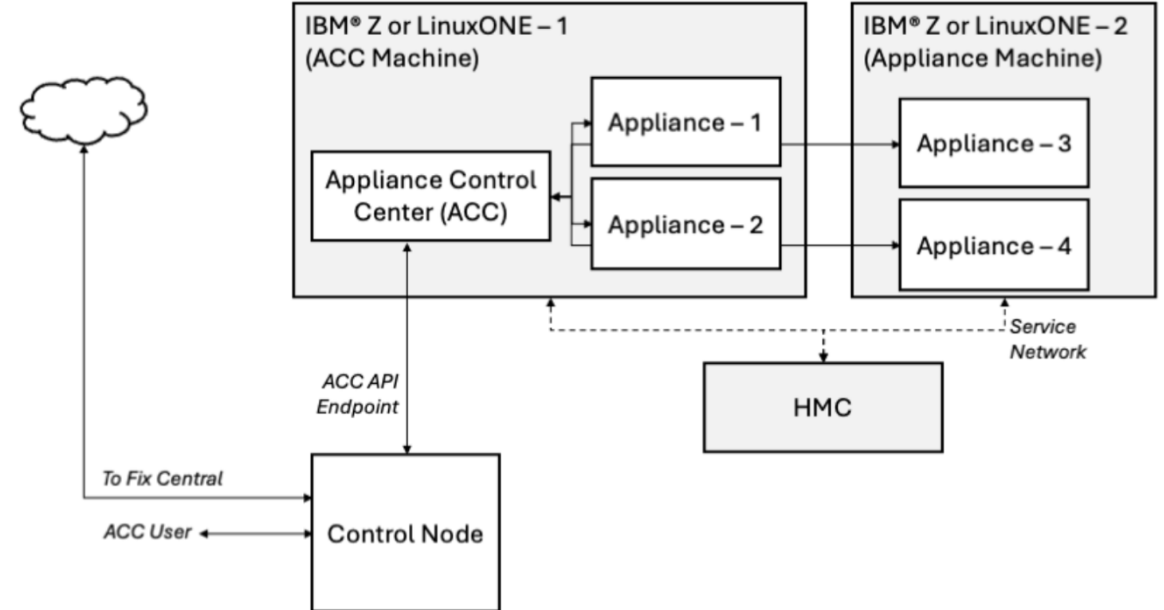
IBM® Z or LinuxONE – 1
(ACC Machine)

Appliance Control Center (ACC)

Appliance – 1

Appliance – 2

IBM® Z or LinuxONE – 2
(Appliance Machine)

Appliance – 3

Appliance – 4

Service Network

HMC

ACC API Endpoint

To Fix Central

ACC User

Control Node